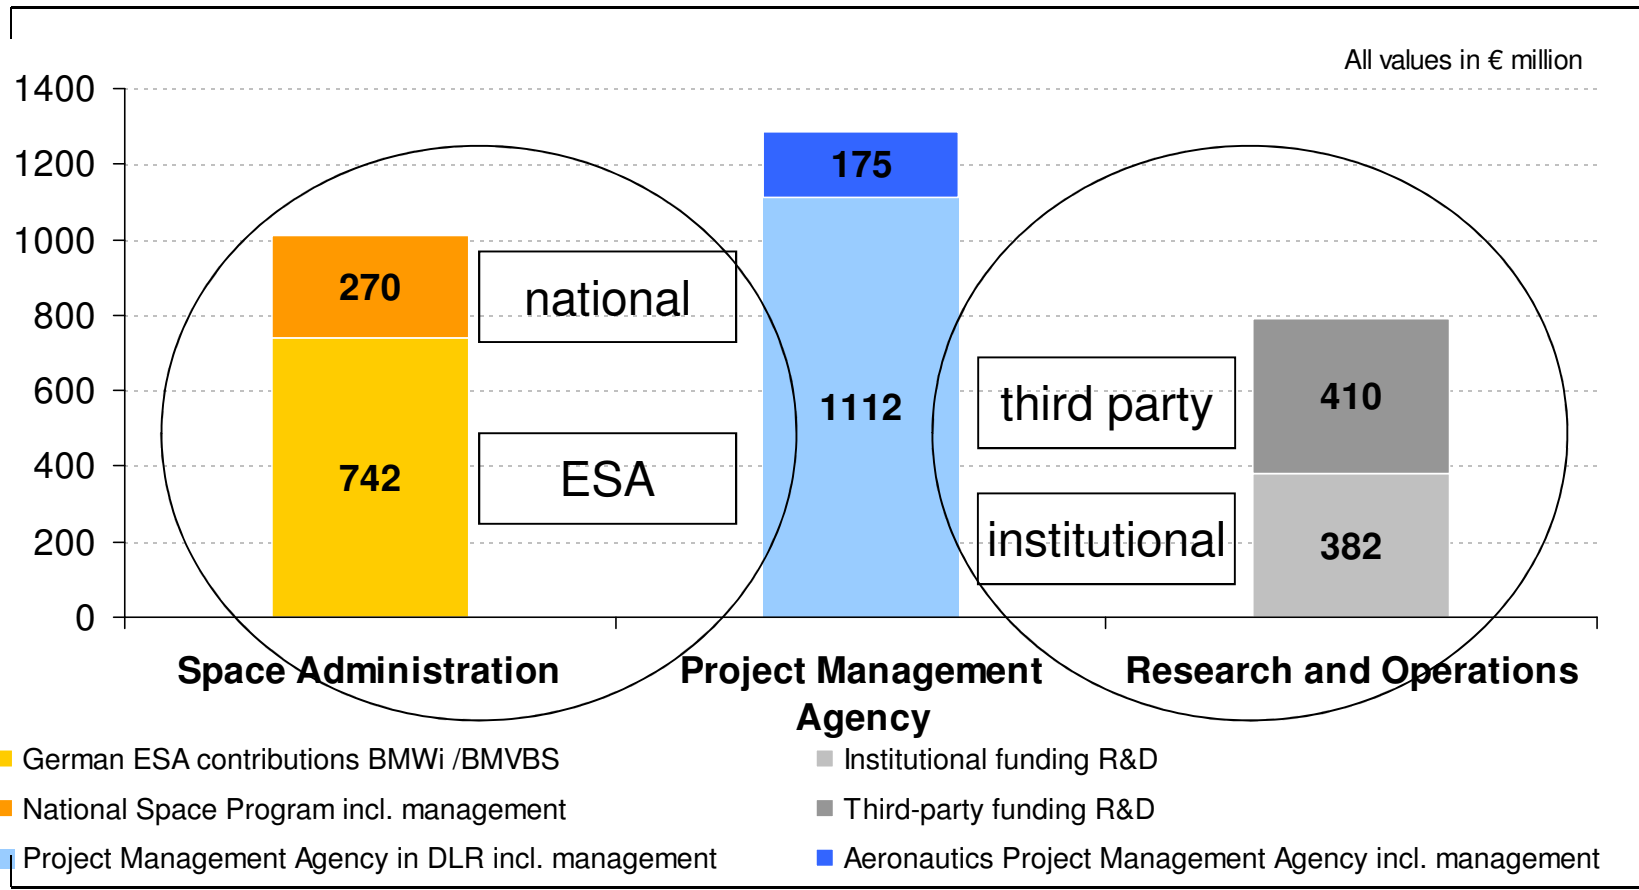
All values in € million

1400
1200
1000
800
600
400
200
0

270
742
national
ESA

175
1112

third party
institutional
410
382

Space Administration
Project Management Agency
Research and Operations

German ESA contributions BMWi /BMVBS
National Space Program incl. management
Project Management Agency in DLR incl. management
Institutional funding R&D
Third-party funding R&D
Aeronautics Project Management Agency incl. management